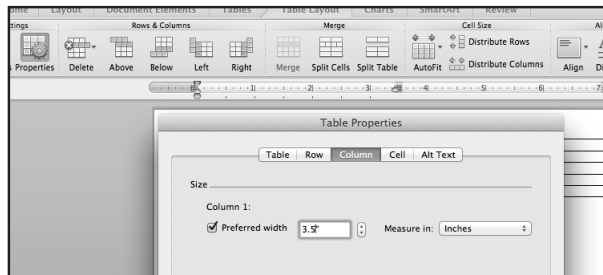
ome Layout Document Elements Tables Table Layout Charts SmartArt Review

ttings Rows & Columns Merge Cell Size Al

Properties Delete Above Below Left Right Merge Split Cells Split Table AutoFit Distribute Rows Distribute Columns Align Di

1 2 3 4 5 6 7

Table Properties

Table Row Column Cell Alt Text

Size

Column 1:

Preferred width 3.5" Measure in: Inches